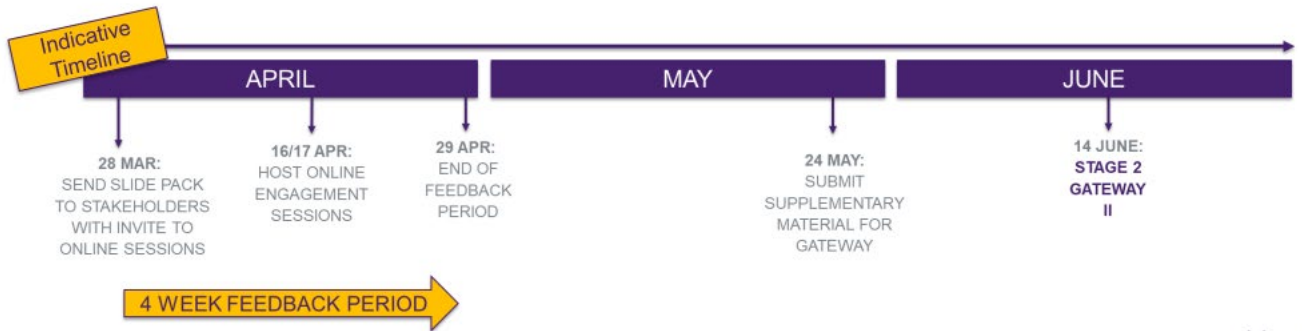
Indicative Timeline

APRIL

MAY

JUNE

28 MAR:
SEND SLIDE PACK TO STAKEHOLDERS WITH INVITE TO ONLINE SESSIONS

16/17 APR:
HOST ONLINE ENGAGEMENT SESSIONS

29 APR:
END OF FEEDBACK PERIOD

24 MAY:
SUBMIT SUPPLEMENTARY MATERIAL FOR GATEWAY

14 JUNE:
STAGE 2 GATEWAY II

4 WEEK FEEDBACK PERIOD